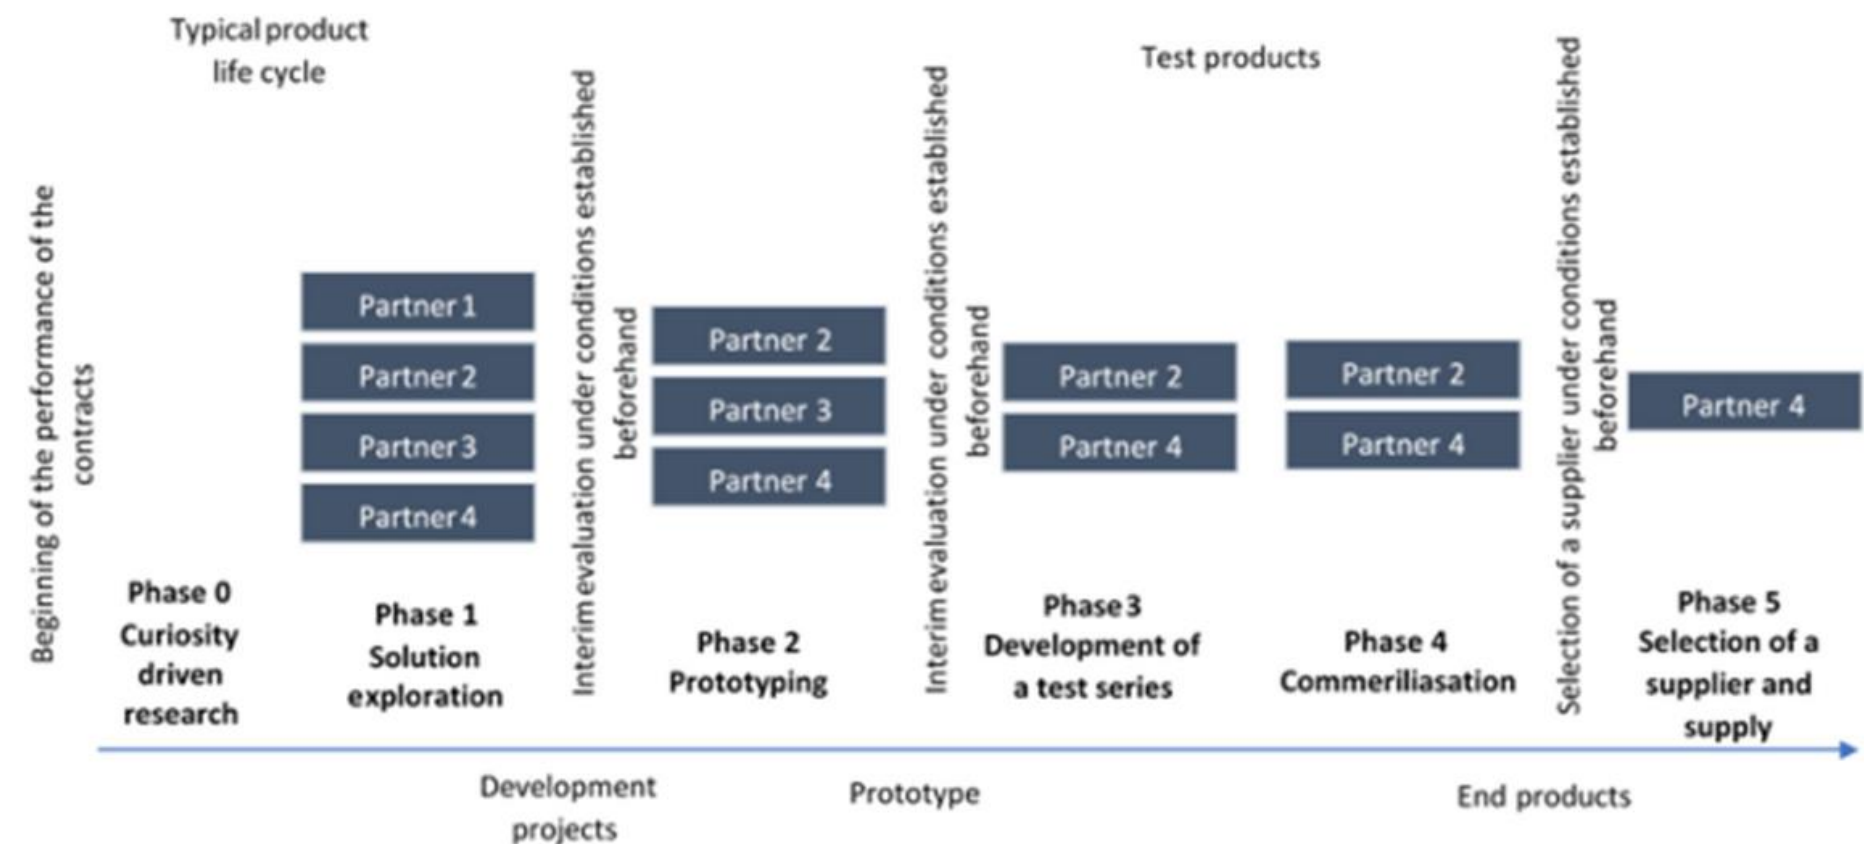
Typical product life cycle

Test products

Beginning of the performance of the contracts

Partner 1
Partner 2
Partner 3
Partner 4

Interim evaluation under conditions established beforehand

Partner 2
Partner 3
Partner 4

Interim evaluation under conditions established beforehand

Partner 2
Partner 4

Partner 2
Partner 4

Selection of a supplier under conditions established beforehand

Partner 4

Phase 0 Curiosity driven research

Phase 1 Solution exploration

Phase 2 Prototyping

Phase 3 Development of a test series

Phase 4 Commeriliasation

Phase 5 Selection of a supplier and supply

Development projects

Prototype

End products